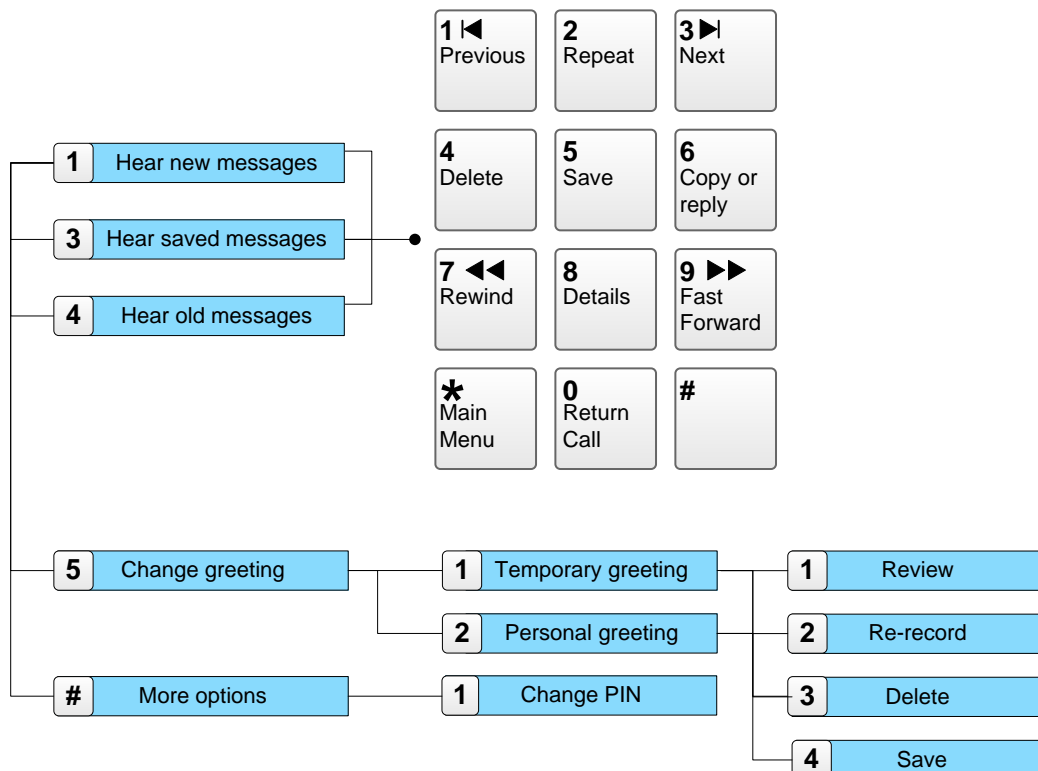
1 Hear new messages

3 Hear saved messages

4 Hear old messages

1 ⏮ Previous

2 Repeat

3 ⏭ Next

4 Delete

5 Save

6 Copy or reply

7 ◀◀ Rewind

8 Details

9 ▶▶ Fast Forward

* Main Menu

0 Return Call

#

5 Change greeting

1 Temporary greeting

2 Personal greeting

1 Review

2 Re-record

3 Delete

4 Save

# More options

1 Change PIN